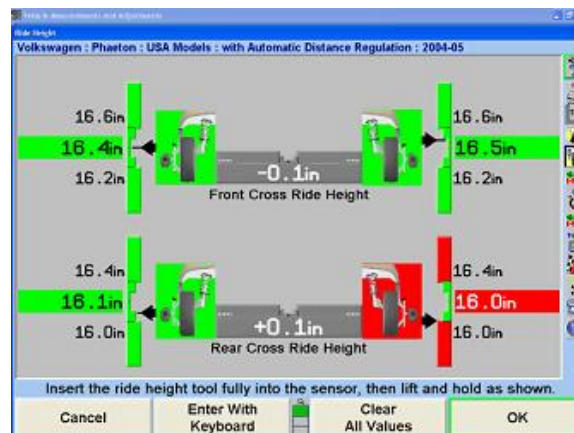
Ride Height
Volkswagen : Phaeton : USA Models : with Automatic Distance Regulation : 2004-05

16.6in
16.4in
16.2in
-0.1in
Front Cross Ride Height
16.6in
16.5in
16.2in

16.4in
16.1in
16.0in
+0.1in
Rear Cross Ride Height
16.4in
16.0in
16.0in

Insert the ride height tool fully into the sensor, then lift and hold as shown.

Cancel
Enter With Keyboard
Clear All Values
OK